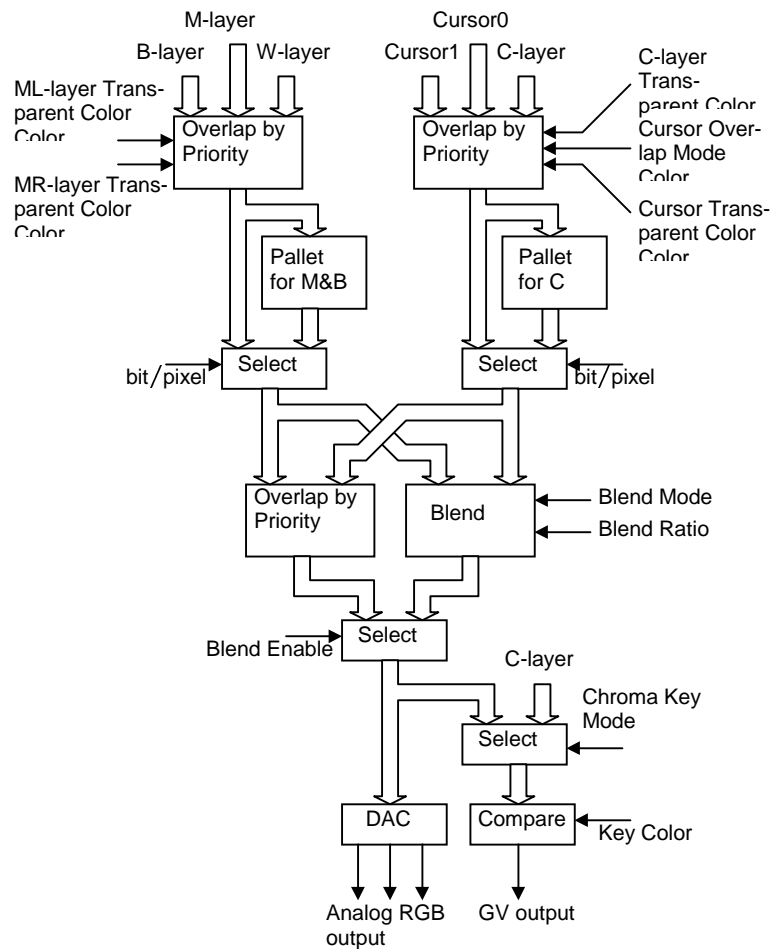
M-layer

B-layer

W-layer

ML-layer Transparent Color Color

Overlap by Priority

MR-layer Transparent Color Color

Pallet for M&B

Select

bit/pixel

Cursor0

Cursor1

C-layer

C-layer Transparent Color

Overlap by Priority

Cursor Overlap Mode Color

Cursor Transparent Color Color

Pallet for C

Select

bit/pixel

Overlap by Priority

Blend

Blend Mode

Blend Ratio

Blend Enable

Select

C-layer

Chroma Key Mode

Select

DAC

Compare

Key Color

Analog RGB output

GV output